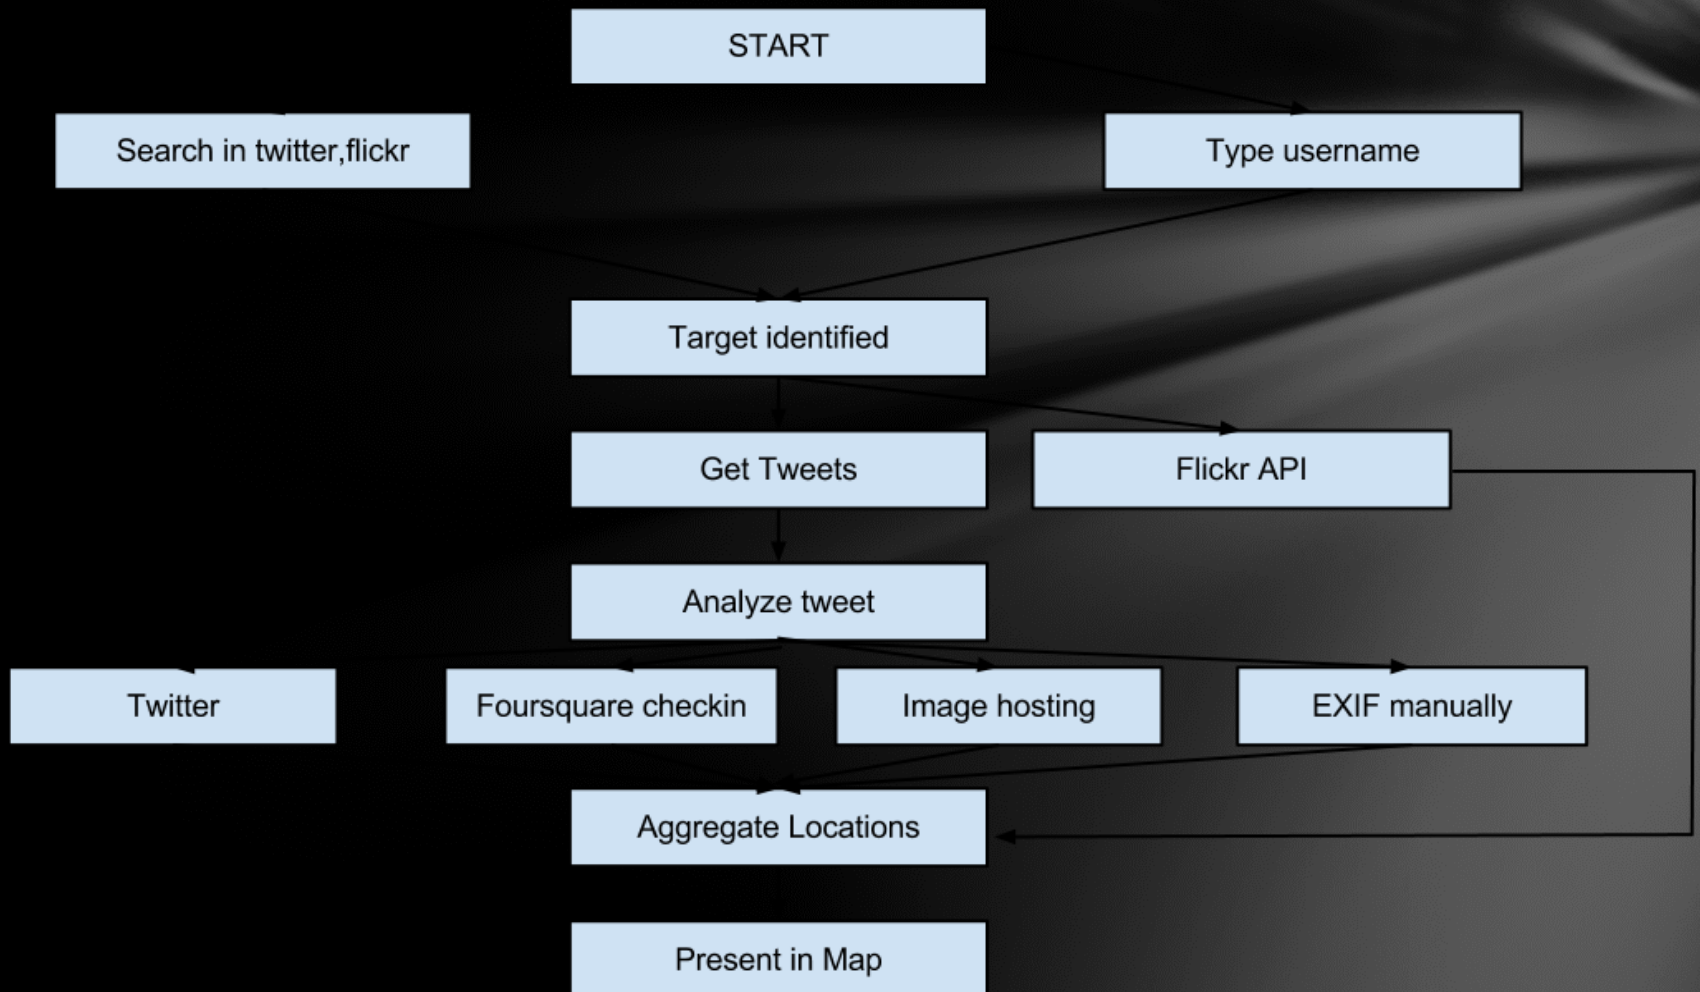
START

Search in twitter,flickr

Type username

Target identified

Get Tweets

Flickr API

Analyze tweet

Twitter

Foursquare checkin

Image hosting

EXIF manually

Aggregate Locations

Present in Map